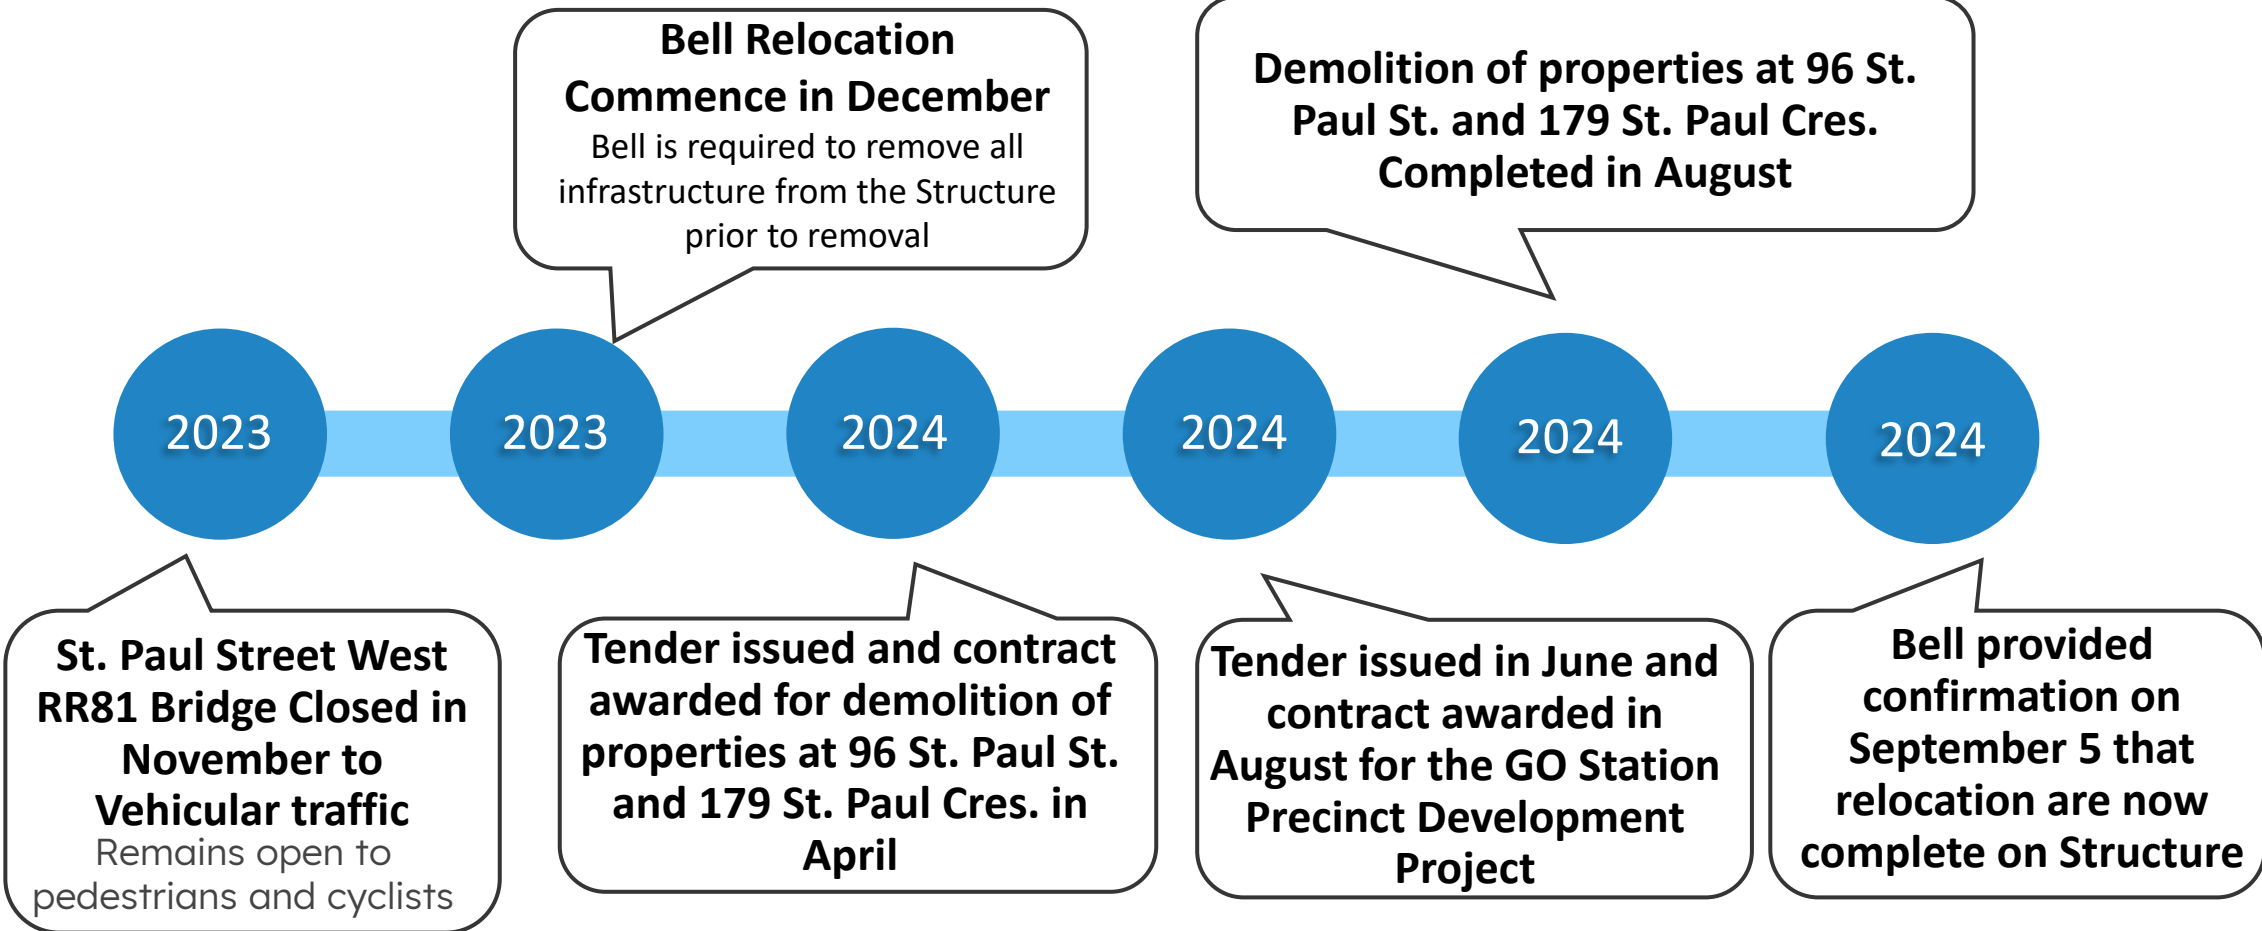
Bell Relocation Commence in December
Bell is required to remove all infrastructure from the Structure prior to removal

Demolition of properties at 96 St. Paul St. and 179 St. Paul Cres. Completed in August

2023

2023

2024

2024

2024

2024

St. Paul Street West RR81 Bridge Closed in November to Vehicular traffic
Remains open to pedestrians and cyclists

Tender issued and contract awarded for demolition of properties at 96 St. Paul St. and 179 St. Paul Cres. in April

Tender issued in June and contract awarded in August for the GO Station Precinct Development Project

Bell provided confirmation on September 5 that relocation are now complete on Structure